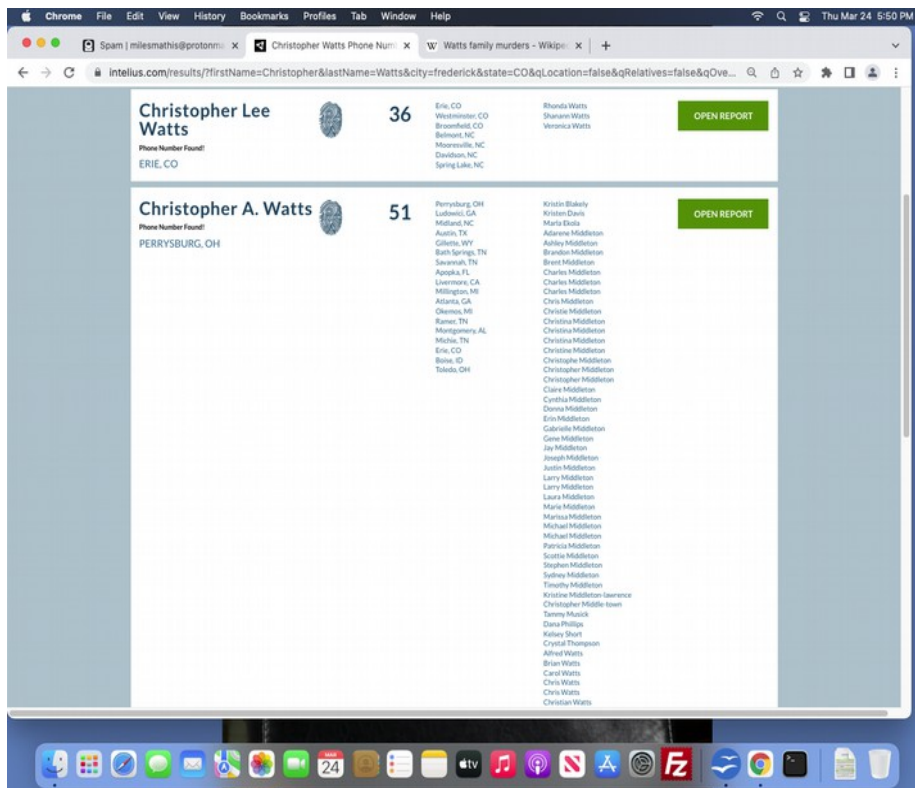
Chrome File Edit View History Bookmarks Profiles Tab Window Help

Thu Mar 24 5:50 PM

Spam | milesmathis@protonm ×
Christopher Watts Phone Num ×
Watts family murders - Wikipe ×
+

intelius.com/results/?firstName=Christopher&lastName=Watts&city=frederick&state=CO&qLocation=false&qRelatives=false&qOve...

Christopher Lee Watts
Phone Number Found!
ERIE, CO

36

Erie, CO
Westminster, CO
Broomfield, CO
Belmont, NC
Mooresville, NC
Davidson, NC
Spring Lake, NC

Rhonda Watts
Shanann Watts
Veronica Watts

OPEN REPORT

Christopher A. Watts
Phone Number Found!
PERRYSBURG, OH

51

Perrysburg, OH
Ludowici, GA
Midland, NC
Austin, TX
Gillette, WY
Bath Springs, TN
Savannah, TN
Apopka, FL
Livermore, CA
Millington, MI
Atlanta, GA
Okemos, MI
Ramer, TN
Montgomery, AL
Michie, TN
Erie, CO
Boise, ID
Toledo, OH

Kristin Blakely
Kristen Davis
Marla Ekola
Adarene Middleton
Ashley Middleton
Brandon Middleton
Brent Middleton
Charles Middleton
Charles Middleton
Charles Middleton
Chris Middleton
Christie Middleton
Christina Middleton
Christina Middleton
Christina Middleton
Christine Middleton
Christophe Middleton
Christopher Middleton
Christopher Middleton
Claire Middleton
Cynthia Middleton
Donna Middleton
Erin Middleton
Gabrielle Middleton
Gene Middleton
Jay Middleton
Joseph Middleton
Justin Middleton
Larry Middleton
Larry Middleton
Laura Middleton
Marie Middleton
Marissa Middleton
Michael Middleton
Michael Middleton
Patricia Middleton
Scottie Middleton
Stephen Middleton
Sydney Middleton
Timothy Middleton
Kristine Middleton-lawrence
Christopher Middle-town
Tammy Musick
Dana Phillips
Kelsey Short
Crystal Thompson
Alfred Watts
Brian Watts
Carol Watts
Chris Watts
Chris Watts
Christian Watts

OPEN REPORT

MAR
24
tv